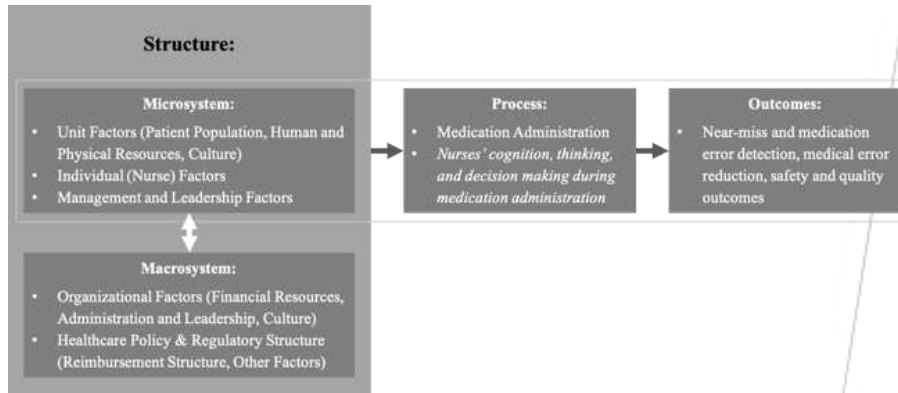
Structure:

Microsystem:
• Unit Factors (Patient Population, Human and Physical Resources, Culture)
• Individual (Nurse) Factors
• Management and Leadership Factors

Process:
• Medication Administration
• Nurses' cognition, thinking, and decision making during medication administration

Outcomes:
• Near-miss and medication error detection, medical error reduction, safety and quality outcomes

Macrosystem:
• Organizational Factors (Financial Resources, Administration and Leadership, Culture)
• Healthcare Policy & Regulatory Structure (Reimbursement Structure, Other Factors)